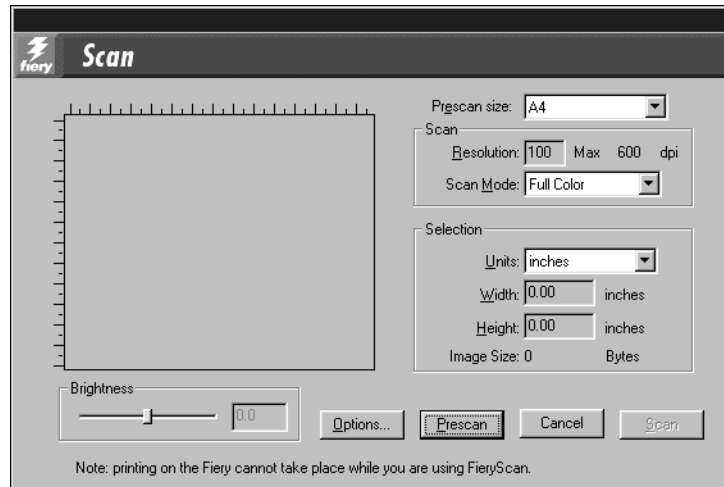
fiery

Scan

Prescan size: A4

Scan

Resolution: 100 Max 600 dpi

Scan Mode: Full Color

Selection

Units: inches

Width: 0.00 inches

Height: 0.00 inches

Image Size: 0 Bytes

Brightness

0.0

Options...

Prescan

Cancel

Scan

Note: printing on the Fiery cannot take place while you are using FieryScan.